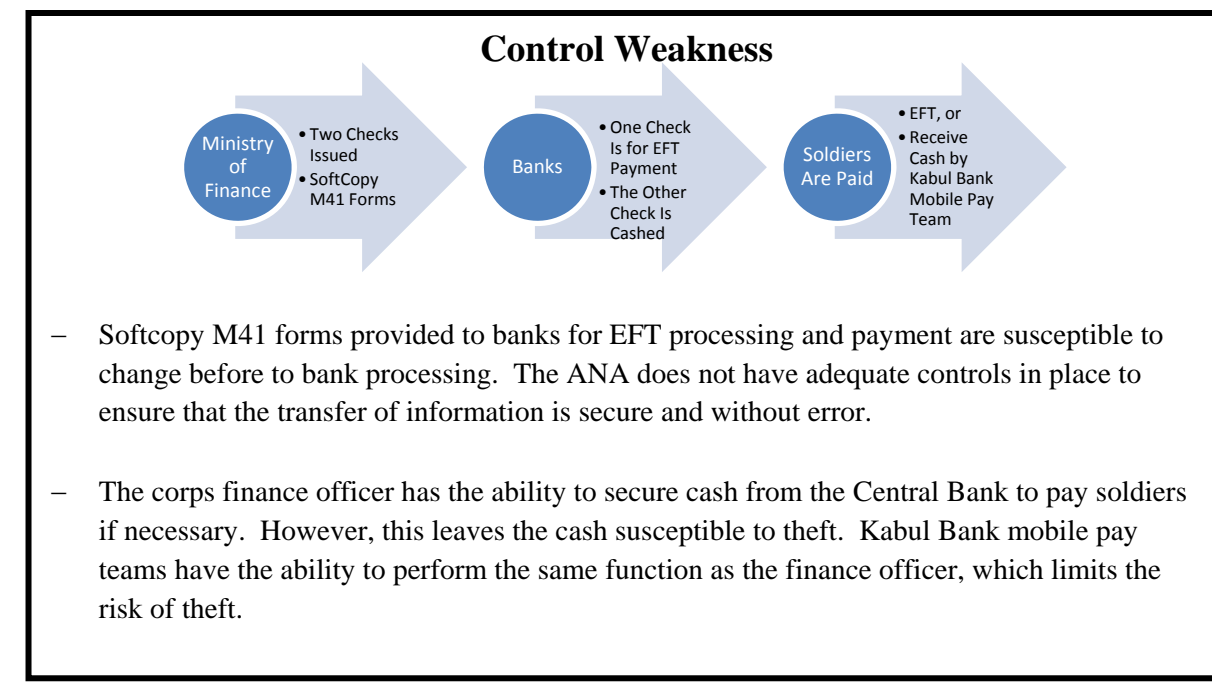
Control Weakness

Ministry of Finance

• Two Checks Issued
• SoftCopy M41 Forms

Banks

• One Check Is for EFT Payment
• The Other Check Is Cashed

Soldiers Are Paid

• EFT, or
• Receive Cash by Kabul Bank Mobile Pay Team

– Softcopy M41 forms provided to banks for EFT processing and payment are susceptible to change before to bank processing. The ANA does not have adequate controls in place to ensure that the transfer of information is secure and without error.

– The corps finance officer has the ability to secure cash from the Central Bank to pay soldiers if necessary. However, this leaves the cash susceptible to theft. Kabul Bank mobile pay teams have the ability to perform the same function as the finance officer, which limits the risk of theft.